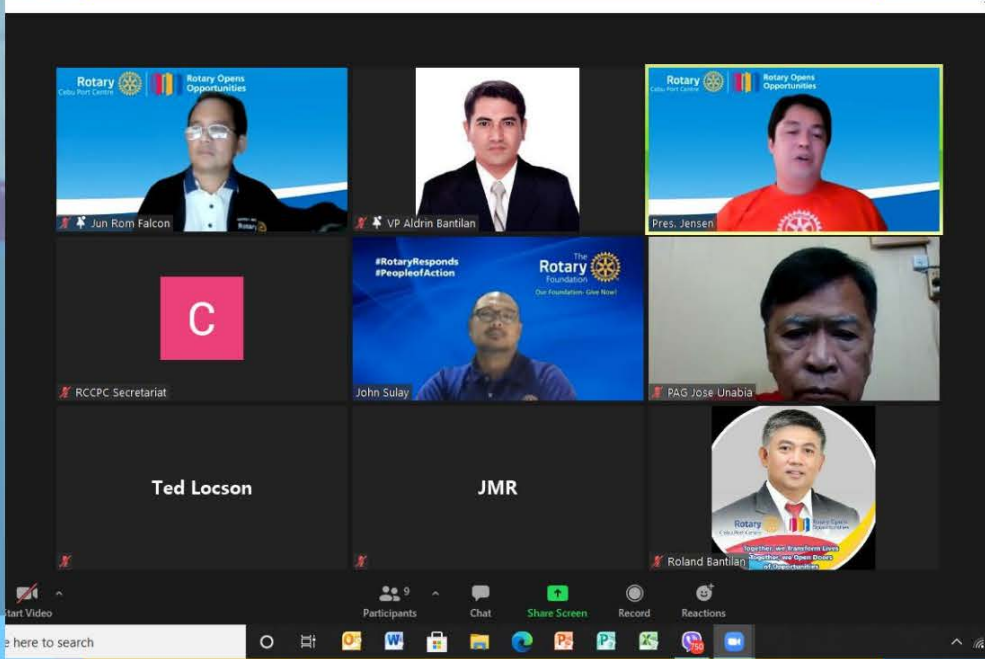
Rotary Cebu Port Centre
Rotary Opens Opportunities
Jun Rom Falcon

VP Aldrin Bantilan

Rotary Cebu Port Centre
Rotary Opens Opportunities
Pres. Jensen

C
RCCPC Secretariat

#RotaryResponds
#PeopleofAction
The Rotary Foundation
Our Foundation. Give Now!
John Sulay

PAG Jose Unabia

Ted Locson

JMR

Rotary Cebu Port Centre
Rotary Opens Opportunities
Together, we Transform Lives
Together, we Open Doors of Opportunities
Roland Bantilan

Start Video
9
Participants
Chat
Share Screen
Record
Reactions

e here to search